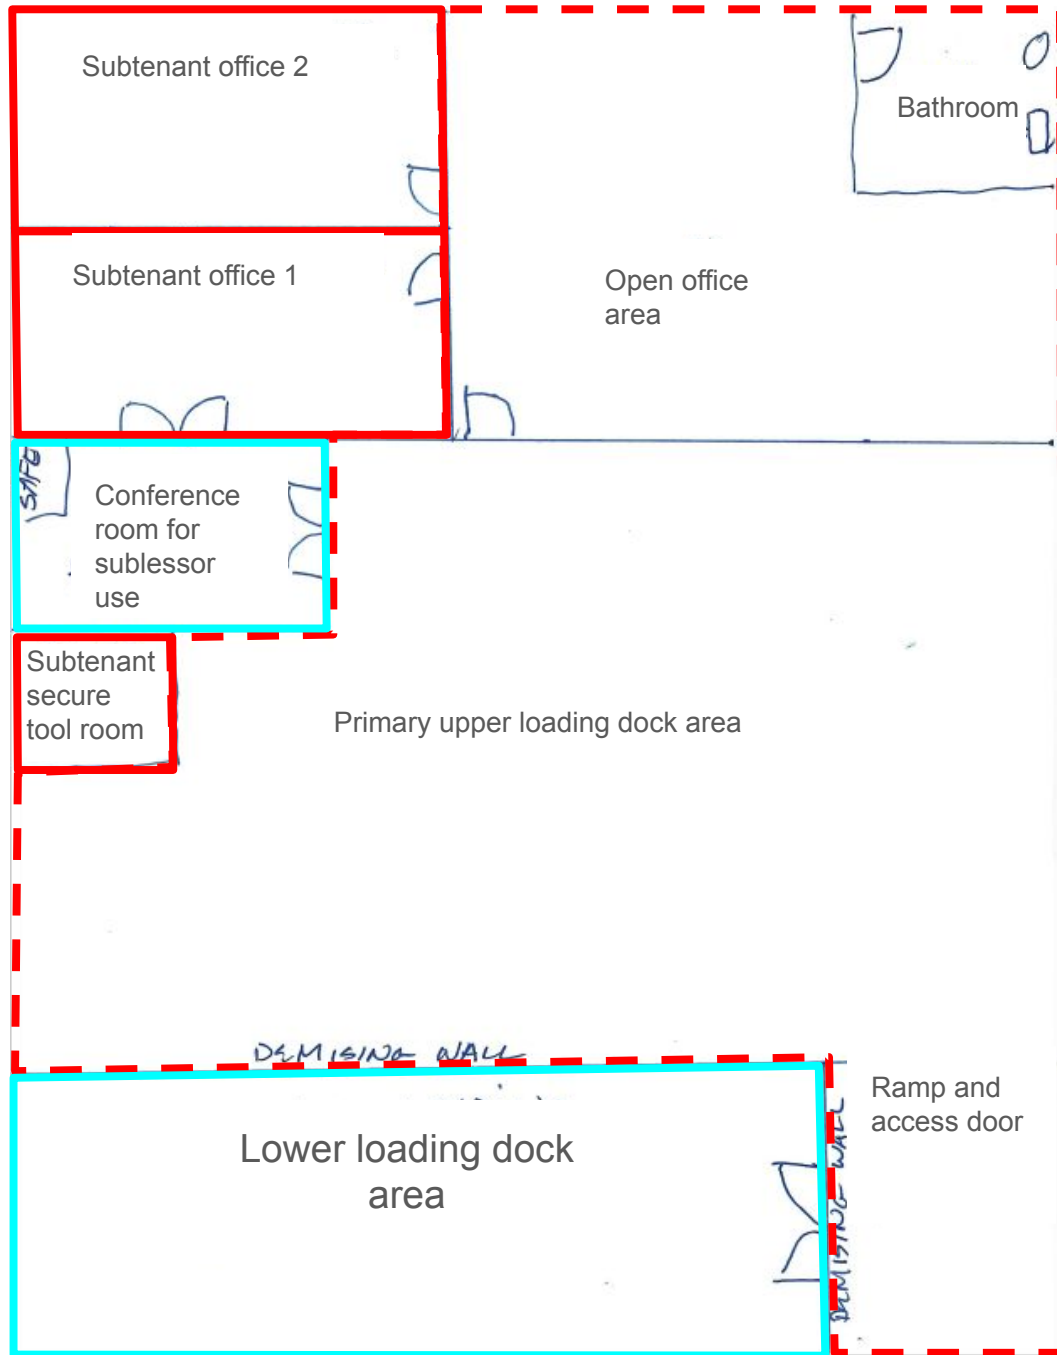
Subtenant office 2

Bathroom

Subtenant office 1

Open office area

SAFE

Conference room for sublessor use

Subtenant secure tool room

Primary upper loading dock area

DEMISING WALL

Ramp and access door

Lower loading dock area

DEMISING WALL